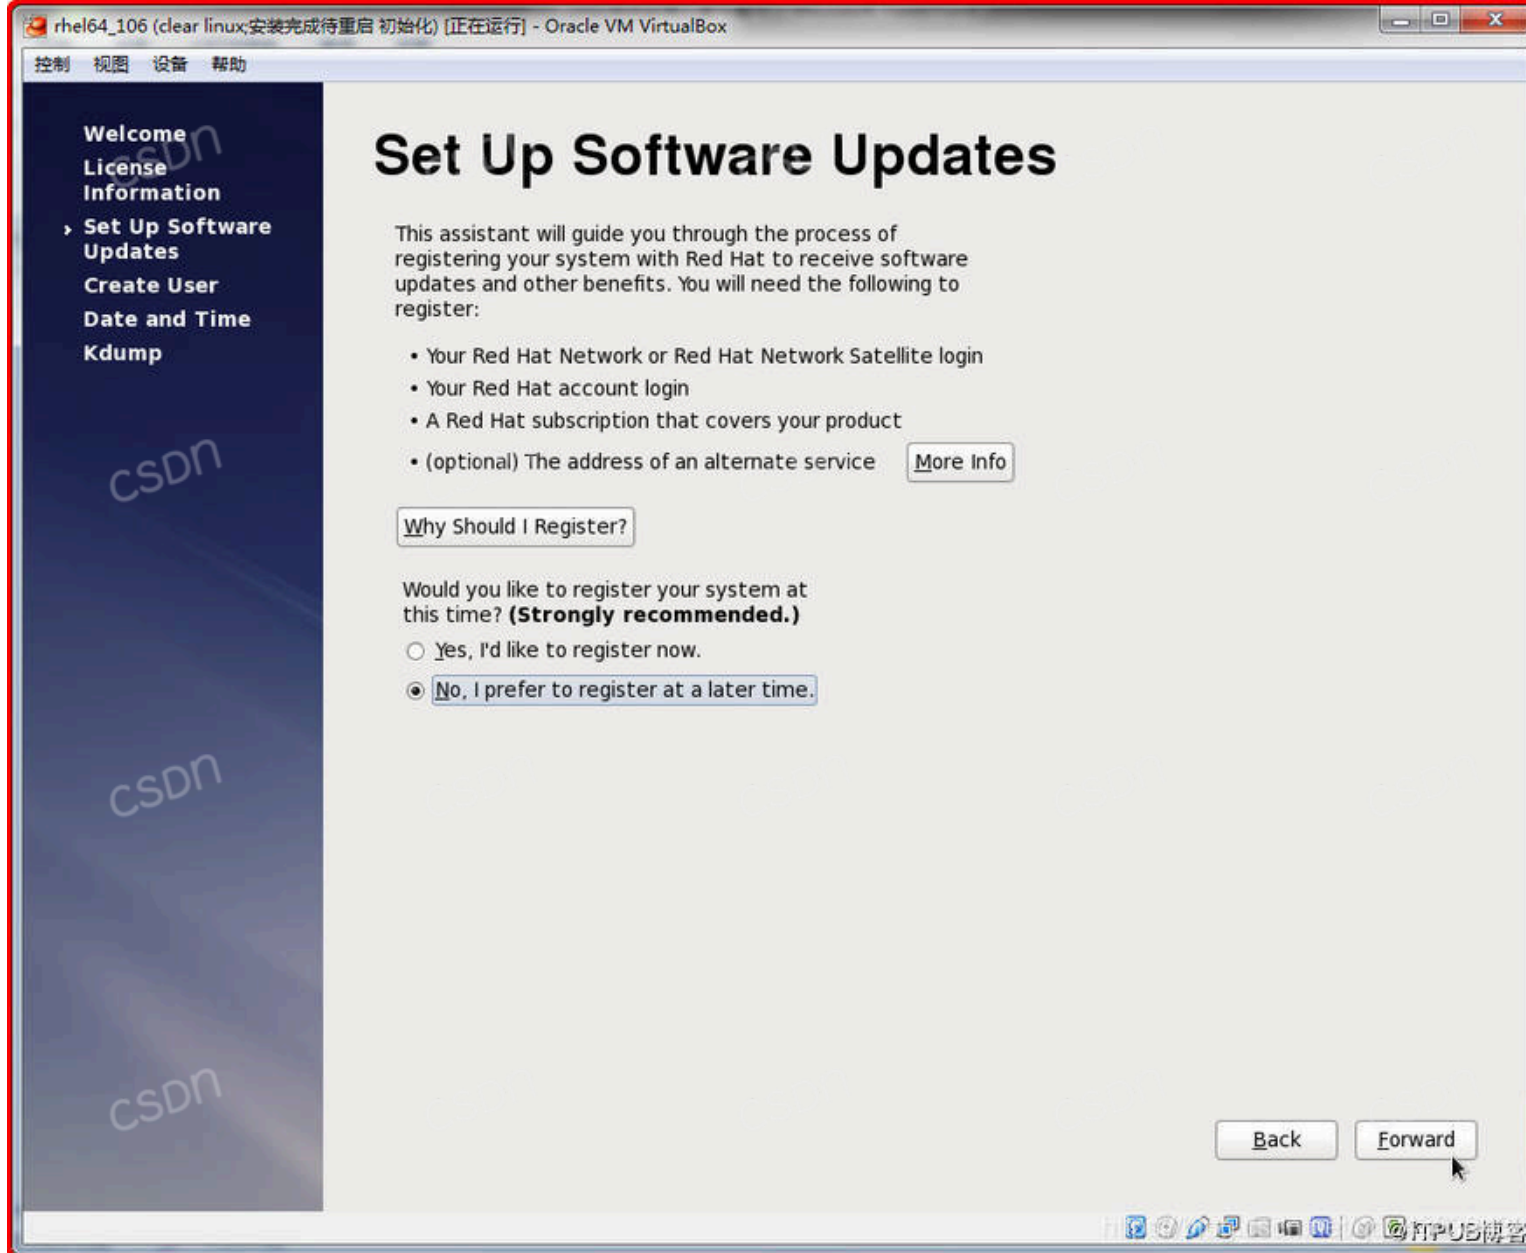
rhel64_106 (clear linux;安装完成待重启 初始化) [正在运行] - Oracle VM VirtualBox

控制 视图 设备 帮助

Welcome
License Information
Set Up Software Updates
Create User
Date and Time
Kdump

Set Up Software Updates

This assistant will guide you through the process of registering your system with Red Hat to receive software updates and other benefits. You will need the following to register:

• Your Red Hat Network or Red Hat Network Satellite login
• Your Red Hat account login
• A Red Hat subscription that covers your product
• (optional) The address of an alternate service

More Info

Why Should I Register?

Would you like to register your system at this time? (Strongly recommended.)

Yes, I'd like to register now.

No, I prefer to register at a later time.

Back

Forward

csdn

csdn

csdn

csdn

ITPUB博客